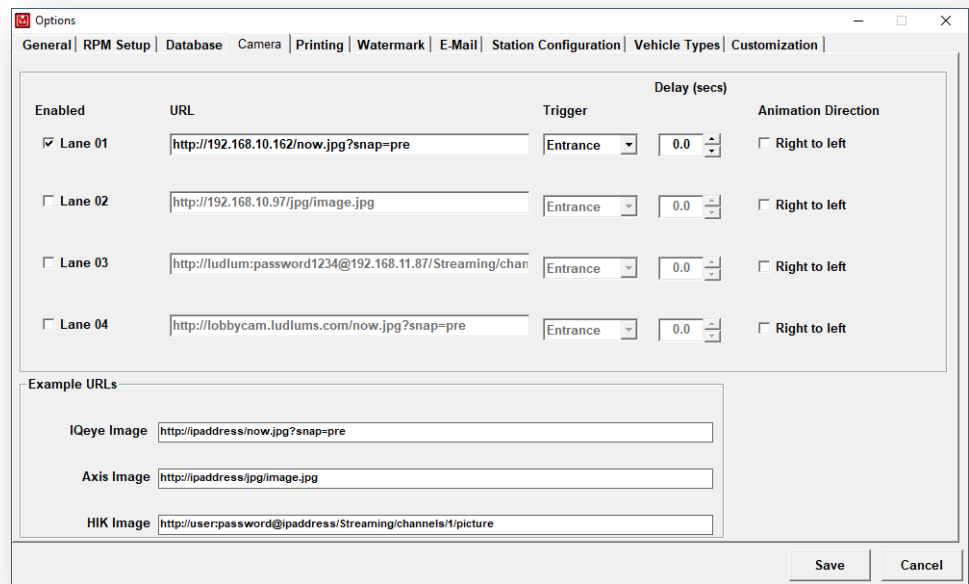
Options

General | RPM Setup | Database | Camera | Printing | Watermark | E-Mail | Station Configuration | Vehicle Types | Customization

| Enabled | URL | Trigger | Delay (secs) | Animation Direction |
|---|---|---|---|---|
| ☑ Lane 01 | http://192.168.10.162/now.jpg?snap=pre | Entrance | 0.0 | ☐ Right to left |
| ☐ Lane 02 | http://192.168.10.97/jpg/image.jpg | Entrance | 0.0 | ☐ Right to left |
| ☐ Lane 03 | http://ludlum:password1234@192.168.11.87/Streaming/chan | Entrance | 0.0 | ☐ Right to left |
| ☐ Lane 04 | http://lobbycam.ludlums.com/now.jpg?snap=pre | Entrance | 0.0 | ☐ Right to left |

Example URLs

IQeye Image http://ipaddress/now.jpg?snap=pre

Axis Image http://ipaddress/jpg/image.jpg

HIK Image http://user:password@ipaddress/Streaming/channels/1/picture

Save Cancel